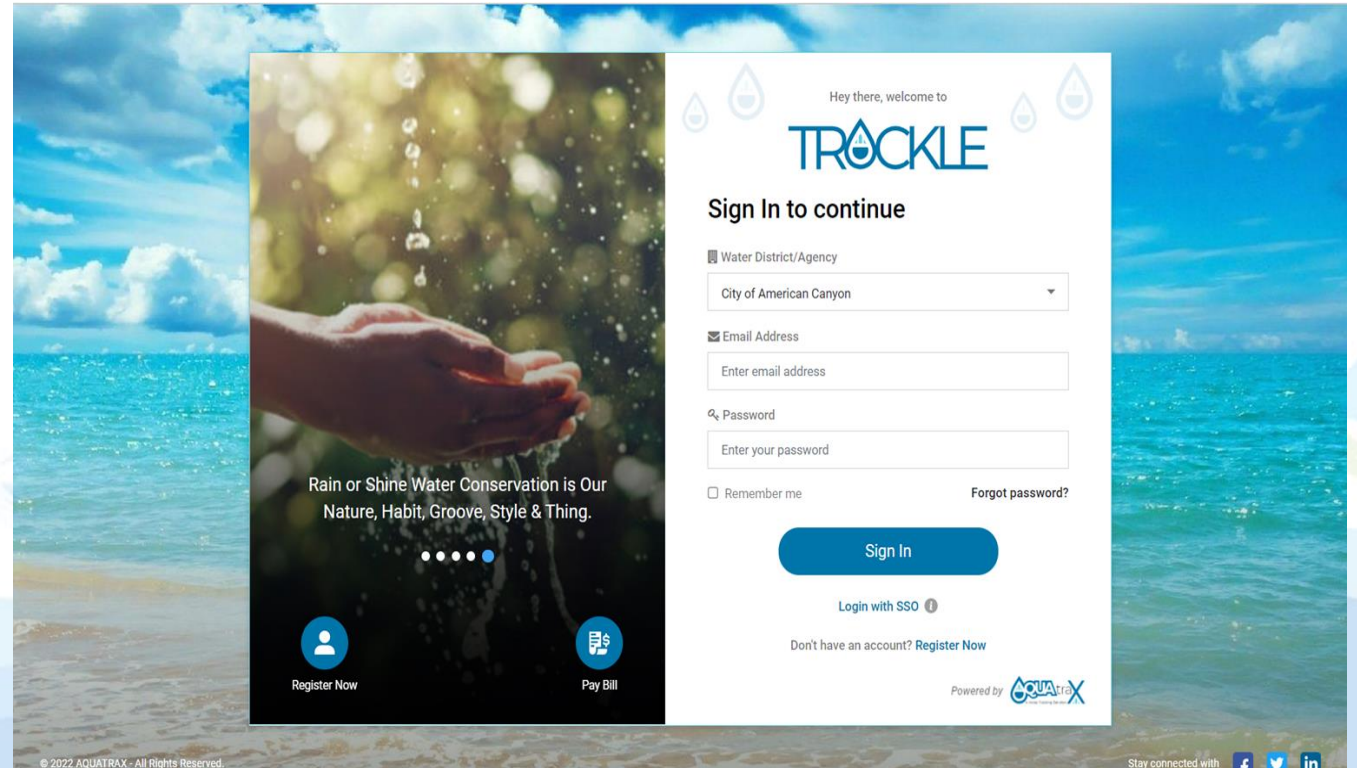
Rain or Shine Water Conservation is Our Nature, Habit, Groove, Style & Thing.

Register Now

Pay Bill

Hey there, welcome to

TRICKLE

Sign In to continue

Water District/Agency

City of American Canyon

Email Address

Enter email address

Password

Enter your password

Remember me

Forgot password?

Sign In

Login with SSO

Don't have an account? Register Now

Powered by AQUAtraX

© 2022 AQUATRAX - All Rights Reserved.

Stay connected with